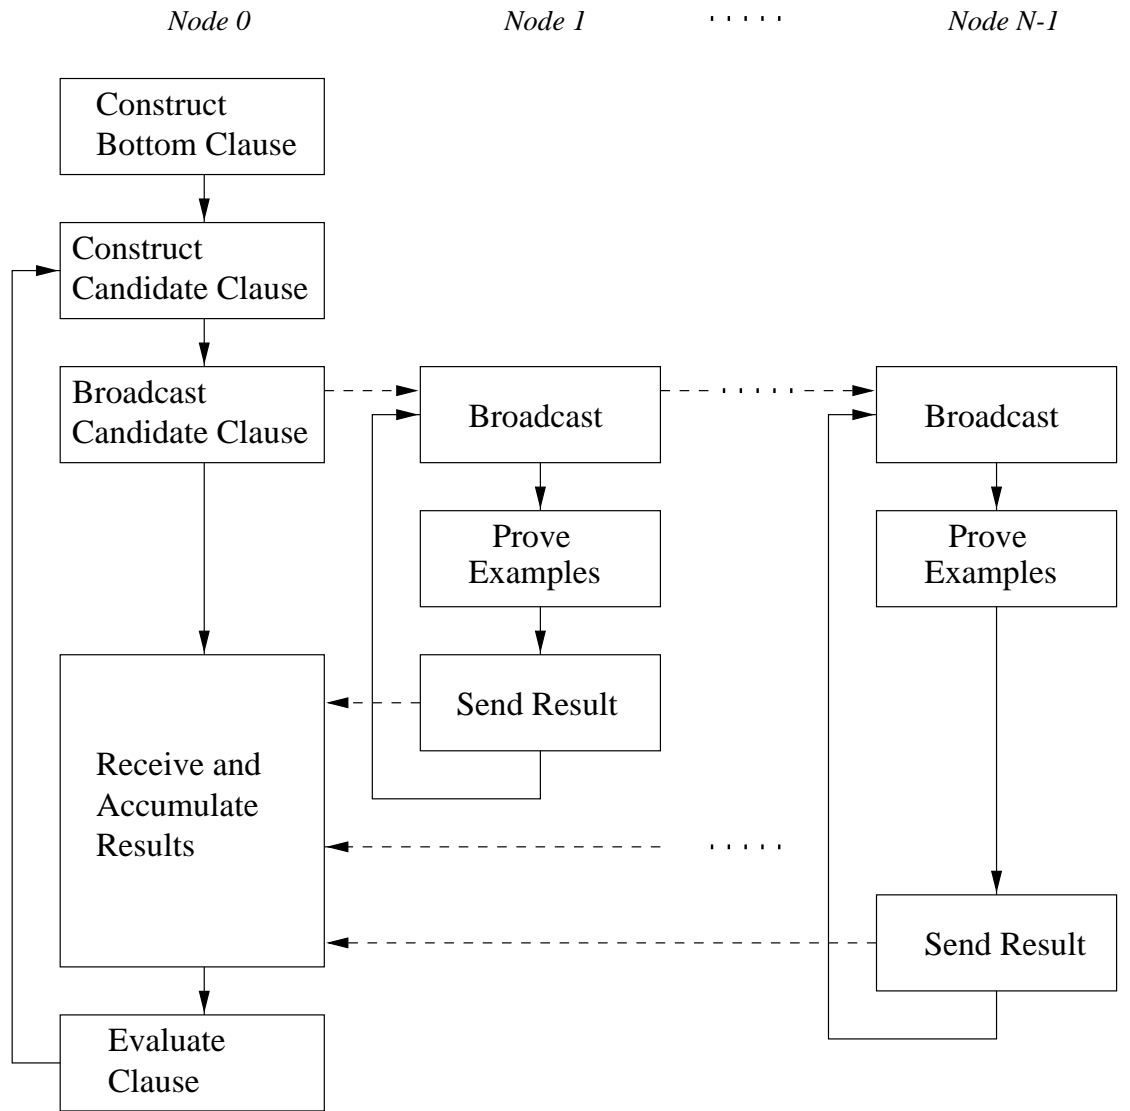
Node 0

Node 1

.....

Node N-1

Construct Bottom Clause

Construct Candidate Clause

Broadcast Candidate Clause

Broadcast

Prove Examples

Send Result

Broadcast

Prove Examples

Receive and Accumulate Results

.....

Send Result

Evaluate Clause